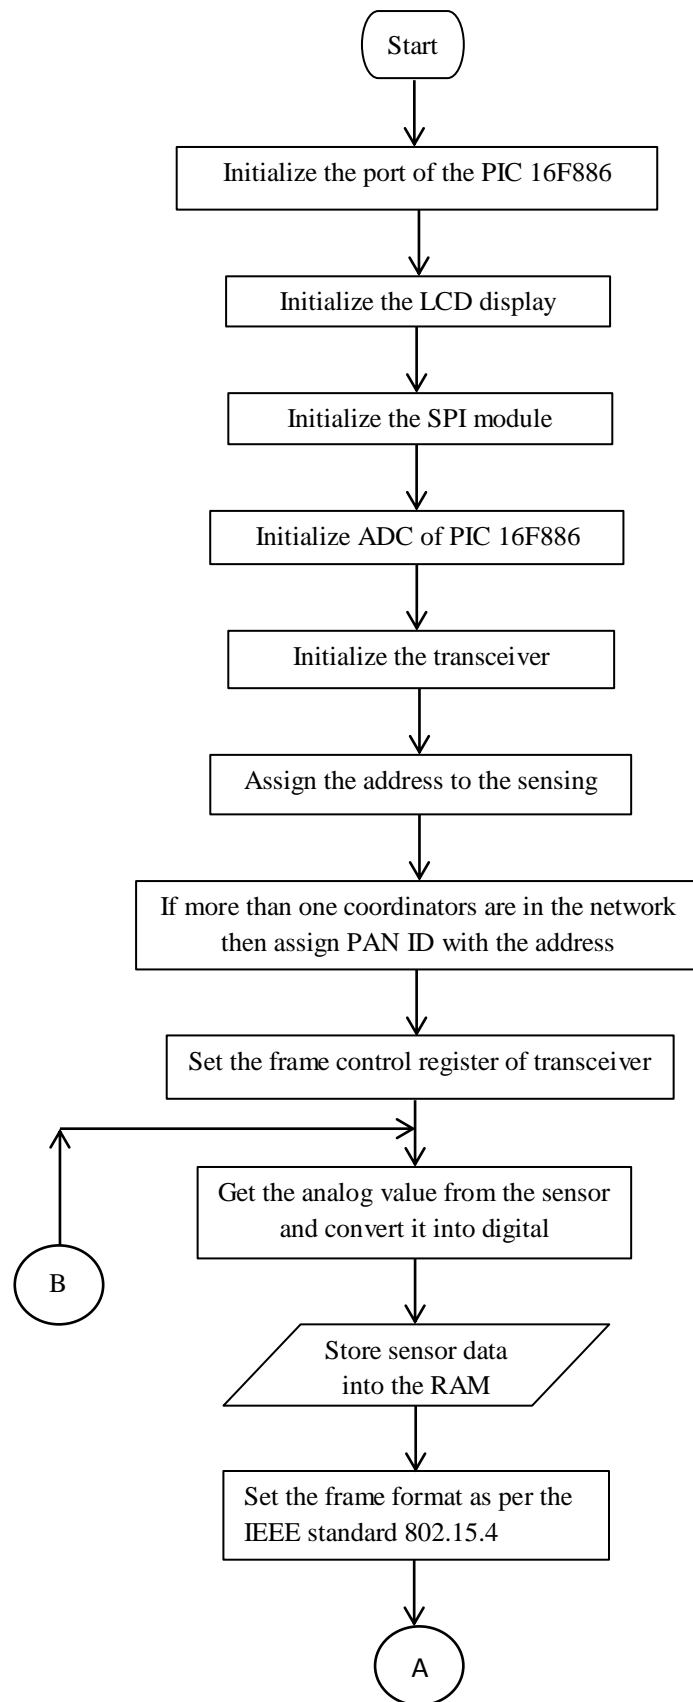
Start

Initialize the port of the PIC 16F886

Initialize the LCD display

Initialize the SPI module

Initialize ADC of PIC 16F886

Initialize the transceiver

Assign the address to the sensing

If more than one coordinators are in the network then assign PAN ID with the address

Set the frame control register of transceiver

Get the analog value from the sensor and convert it into digital

B

Store sensor data into the RAM

Set the frame format as per the IEEE standard 802.15.4

A